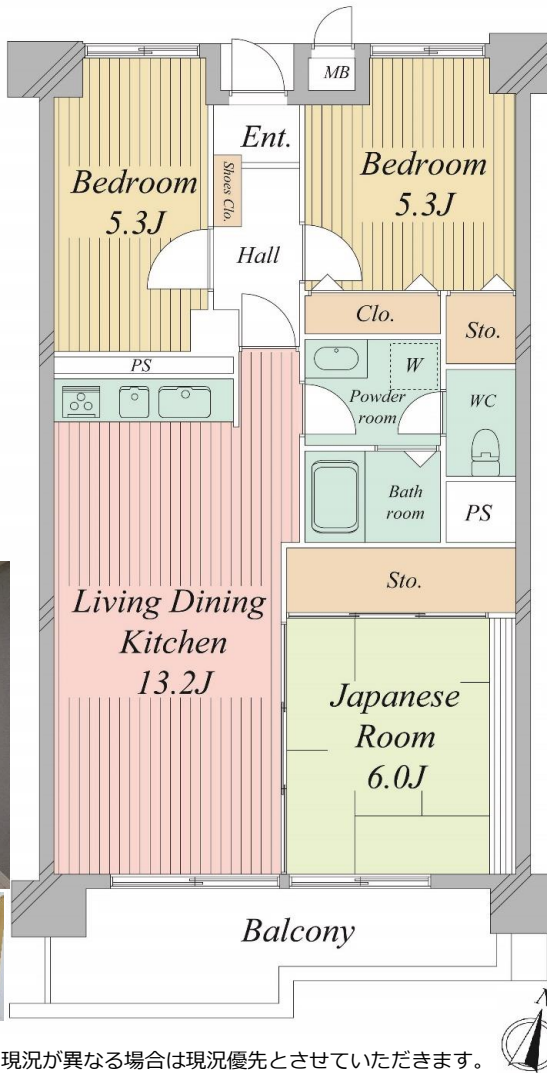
MB

Ent.

Bedroom
5.3J

Shoes Clo.

Hall

Bedroom
5.3J

Clo.

Sto.

PS

W

Powder room

WC

Bath room

PS

Sto.

Living Dining Kitchen
13.2J

Japanese Room
6.0J

Balcony

N

現況が異なる場合は現況優先とさせていただきます。